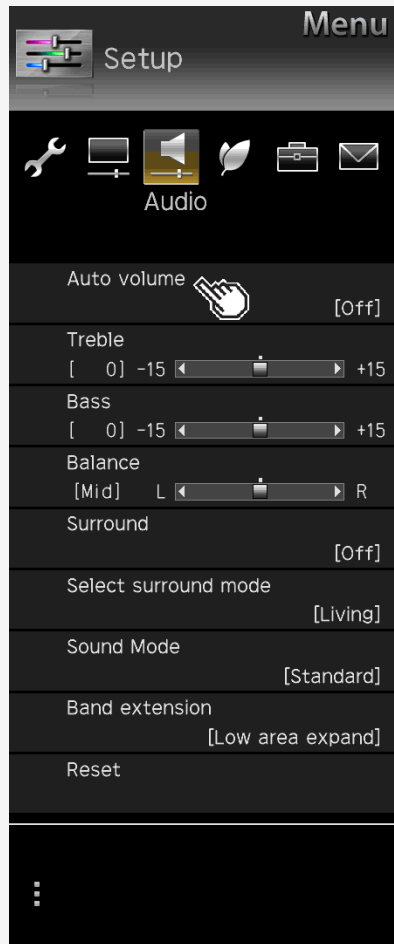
Menu

Setup

Audio

Auto volume
[Off]

Treble
[ 0] −15 +15

Bass
[ 0] −15 +15

Balance
[Mid] L R

Surround
[Off]

Select surround mode
[Living]

Sound Mode
[Standard]

Band extension
[Low area expand]

Reset